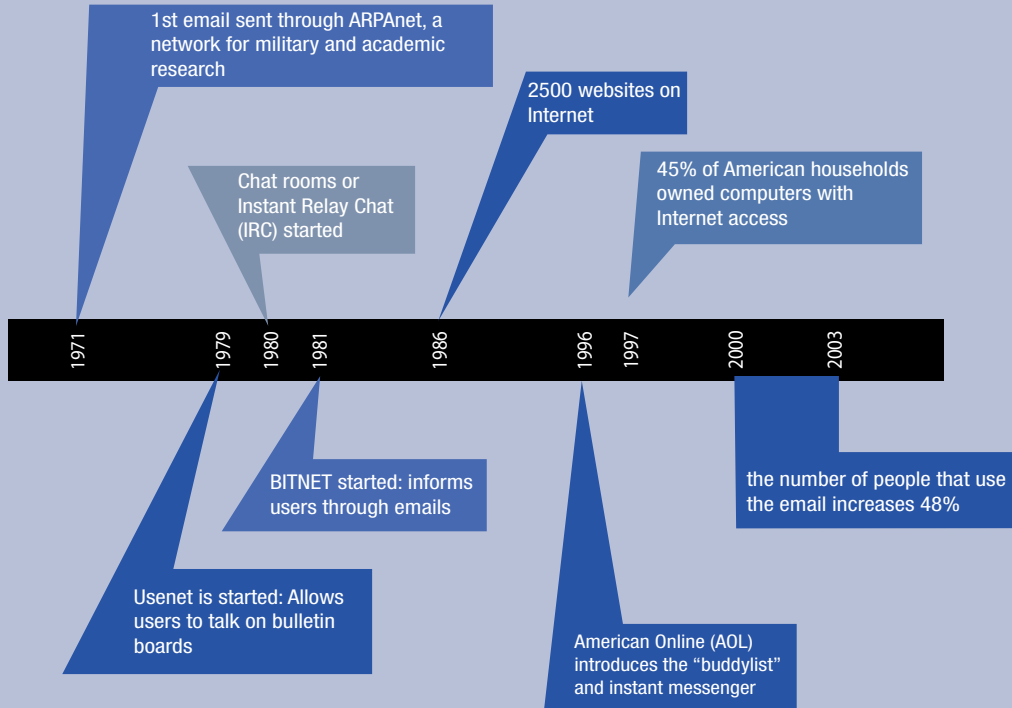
1st email sent through ARPAnet, a network for military and academic research

2500 websites on Internet

Chat rooms or Instant Relay Chat (IRC) started

45% of American households owned computers with Internet access

1971

1979

1980

1981

1986

1996

1997

2000

2003

BITNET started: informs users through emails

the number of people that use the email increases 48%

Usenet is started: Allows users to talk on bulletin boards

American Online (AOL) introduces the “buddylist” and instant messenger